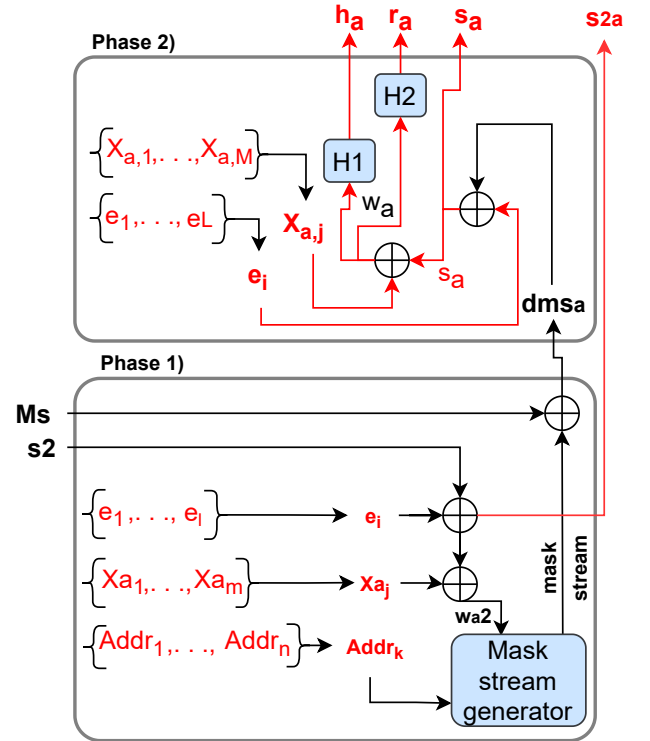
Phase 2)

$h_a$ $r_a$ $s_a$ $s2a$

H2

$\{X_{a,1}, \ldots, X_{a,M}\}$

H1

$\{e_1, \ldots, e_L\}$

$w_a$

$X_{a,j}$

$e_i$

$s_a$

$dms_a$

Phase 1)

Ms

s2

$\{e_1, \ldots, e_l\}$ $e_i$

$\{Xa_1, \ldots, Xa_m\}$ $xa_j$

$wa2$

mask stream

$\{Addr_1, \ldots, Addr_n\}$ $Addr_k$

Mask stream generator